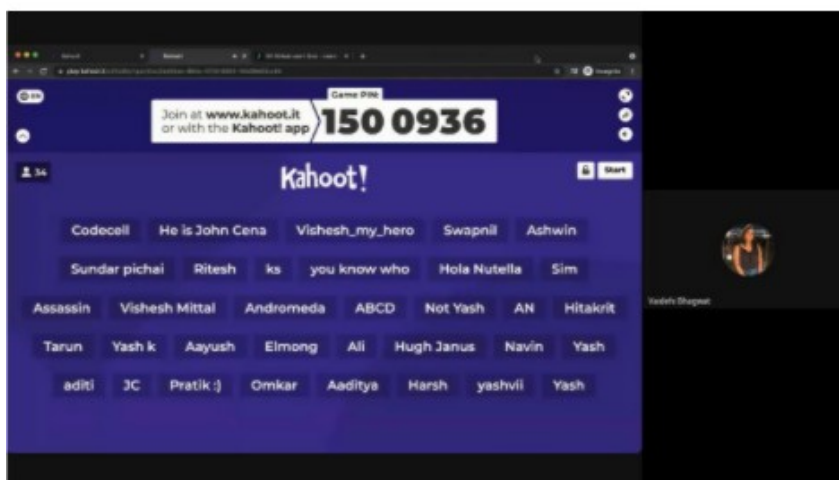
Join at www.kahoot.it
or with the Kahoot! app

Game PIN:
150 0936

34

Kahoot!

Start

Codecell
He is John Cena
Vishesh_my_hero
Swapnil
Ashwin
Sundar pichai
Ritesh
ks
you know who
Hola Nutella
Sim
Assassin
Vishesh Mittal
Andromeda
ABCD
Not Yash
AN
Hitakrit
Tarun
Yash k
Aayush
Elmong
Ali
Hugh Janus
Navin
Yash
aditi
JC
Pratik :)
Omkar
Aaditya
Harsh
yashvii
Yash

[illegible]